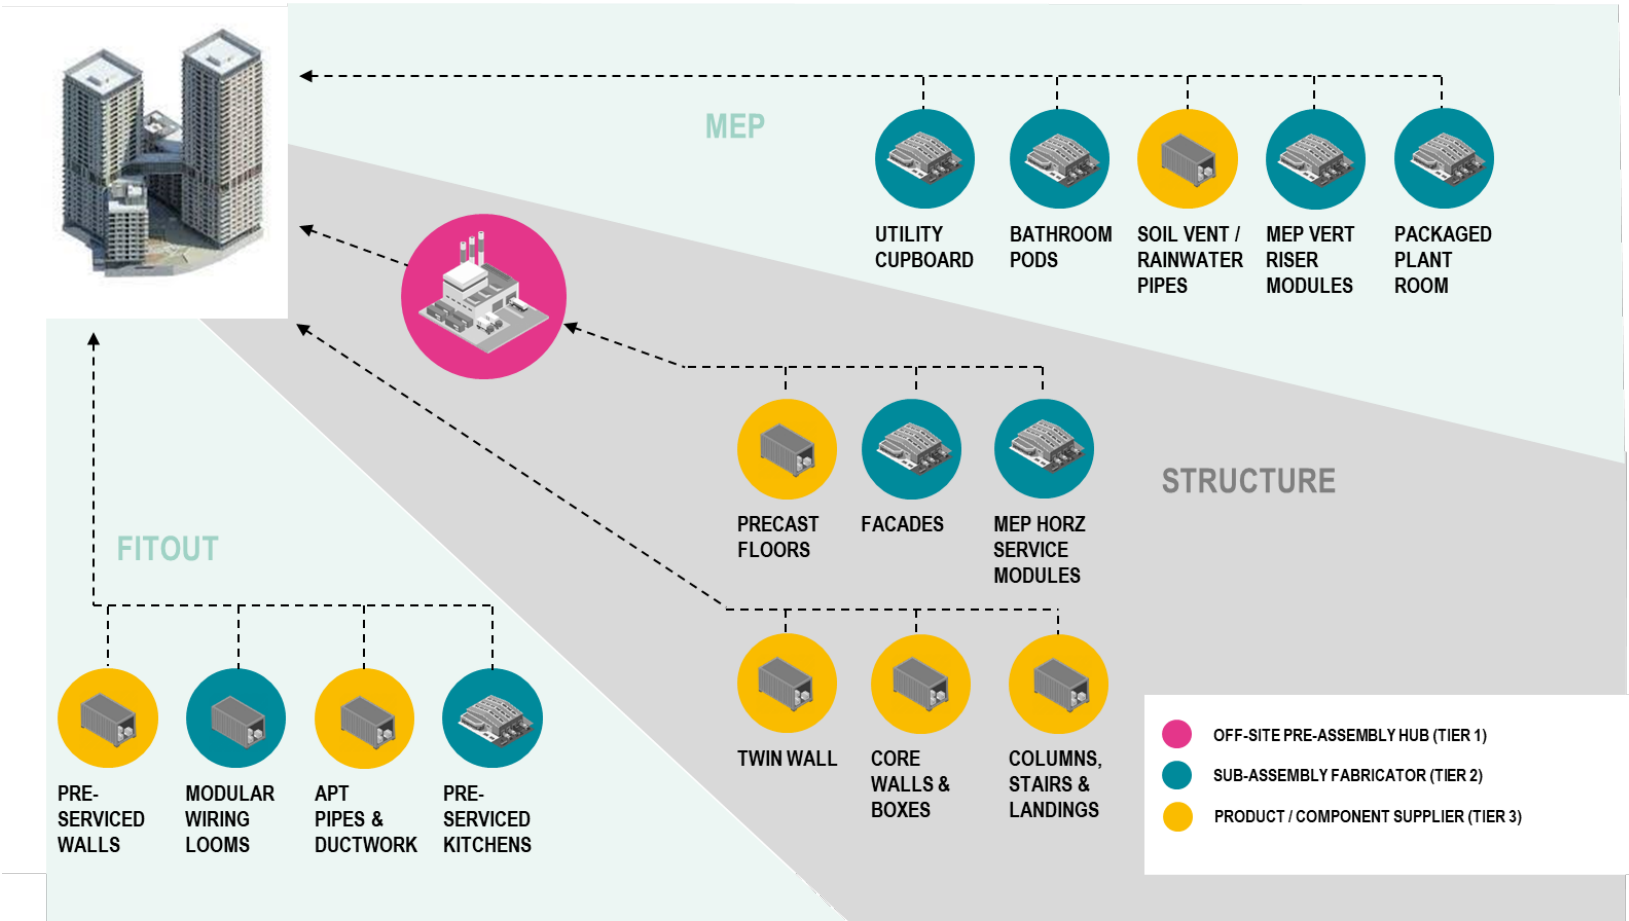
MEP

UTILITY CUPBOARD

BATHROOM PODS

SOIL VENT / RAINWATER PIPES

MEP VERT RISER MODULES

PACKAGED PLANT ROOM

STRUCTURE

PRECAST FLOORS

FACADES

MEP HORZ SERVICE MODULES

FITOUT

TWIN WALL

CORE WALLS & BOXES

COLUMNS, STAIRS & LANDINGS

PRE-SERVICED WALLS

MODULAR WIRING LOOMS

APT PIPES & DUCTWORK

PRE-SERVICED KITCHENS

OFF-SITE PRE-ASSEMBLY HUB (TIER 1)

SUB-ASSEMBLY FABRICATOR (TIER 2)

PRODUCT / COMPONENT SUPPLIER (TIER 3)